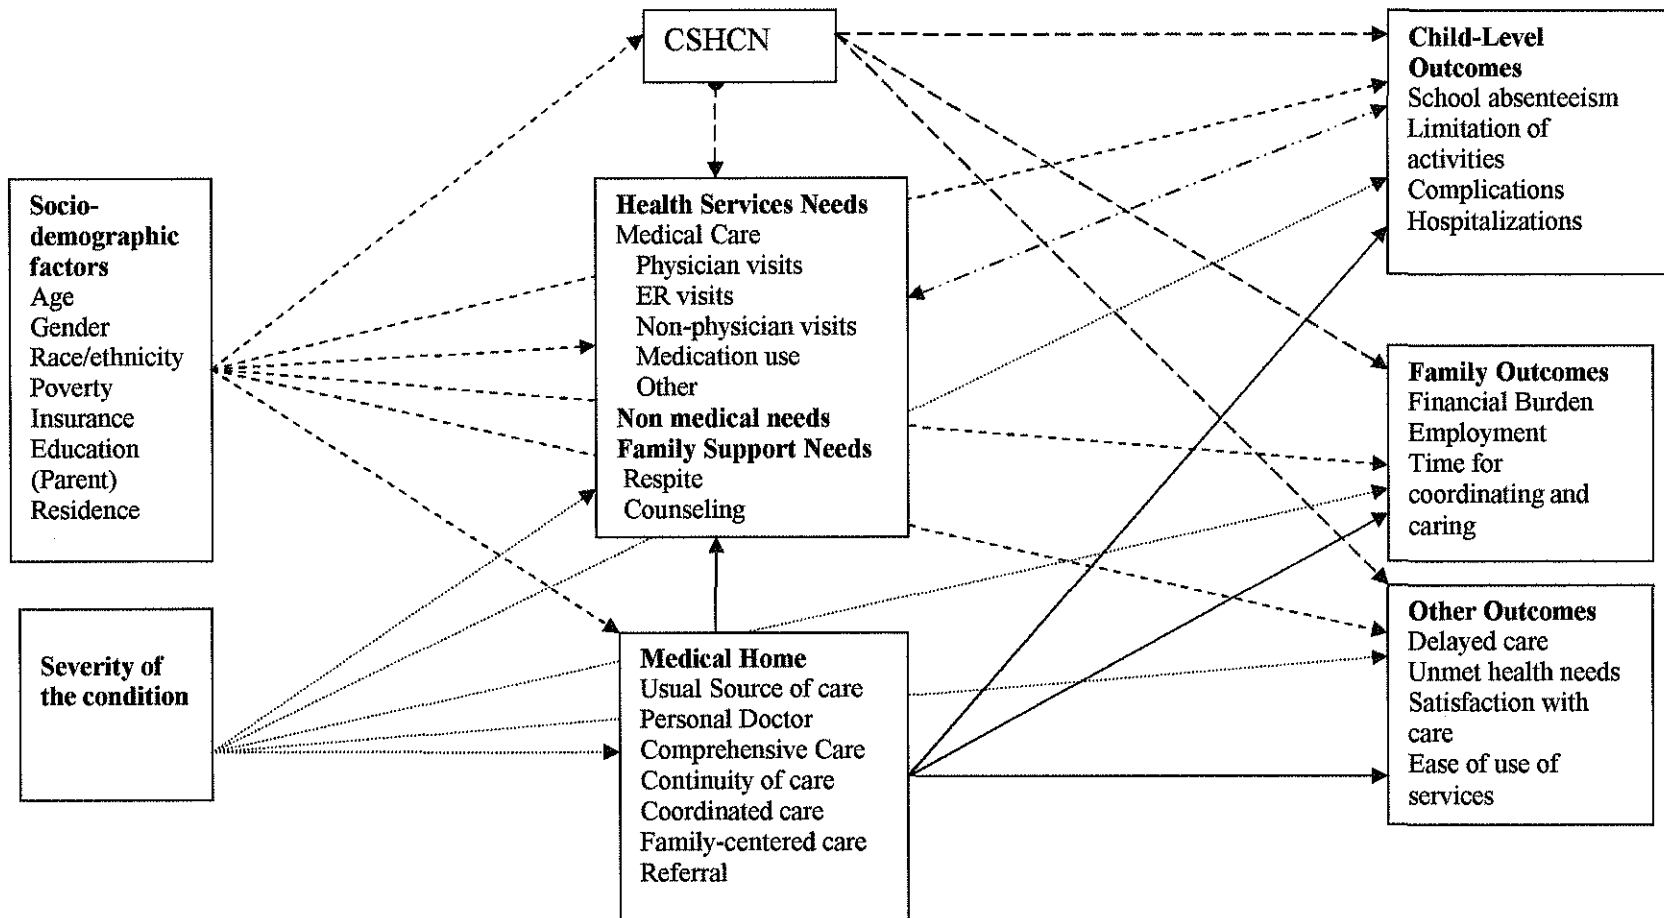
CSHCN

Socio-demographic factors
Age
Gender
Race/ethnicity
Poverty
Insurance
Education (Parent)
Residence

Severity of the condition

Health Services Needs
Medical Care
Physician visits
ER visits
Non-physician visits
Medication use
Other
Non medical needs
Family Support Needs
Respite
Counseling

Medical Home
Usual Source of care
Personal Doctor
Comprehensive Care
Continuity of care
Coordinated care
Family-centered care
Referral

Child-Level Outcomes
School absenteeism
Limitation of activities
Complications
Hospitalizations

Family Outcomes
Financial Burden
Employment
Time for coordinating and caring

Other Outcomes
Delayed care
Unmet health needs
Satisfaction with care
Ease of use of services